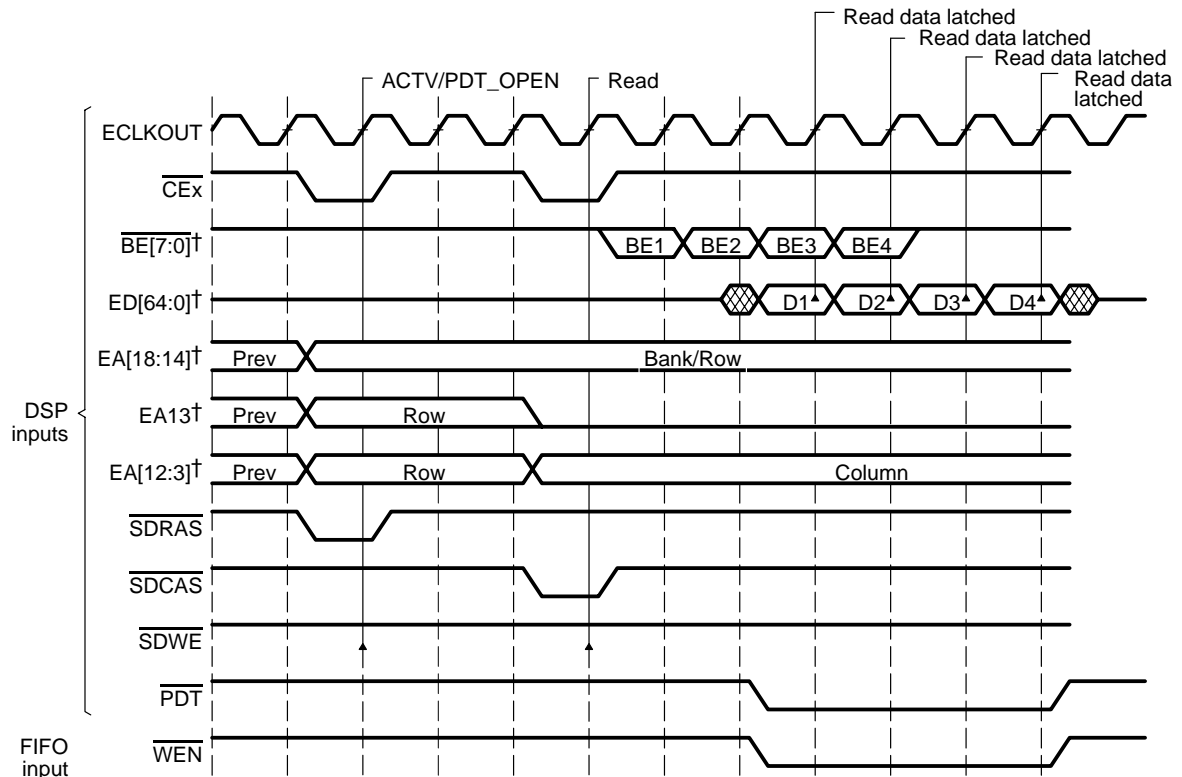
Read data latched
Read data latched
Read data latched
Read data latched

ACTV/PDT_OPEN
Read

ECLKOUT
$\overline{CEx}$
$\overline{BE[7:0]}$†
BE1 BE2 BE3 BE4
ED[64:0]†
D1 D2 D3 D4
EA[18:14]†
Prev
Bank/Row
EA13†
Prev
Row
EA[12:3]†
Prev
Row
Column
$\overline{SDRAS}$
$\overline{SDCAS}$
$\overline{SDWE}$
$\overline{PDT}$
DSP inputs
FIFO input
$\overline{WEN}$